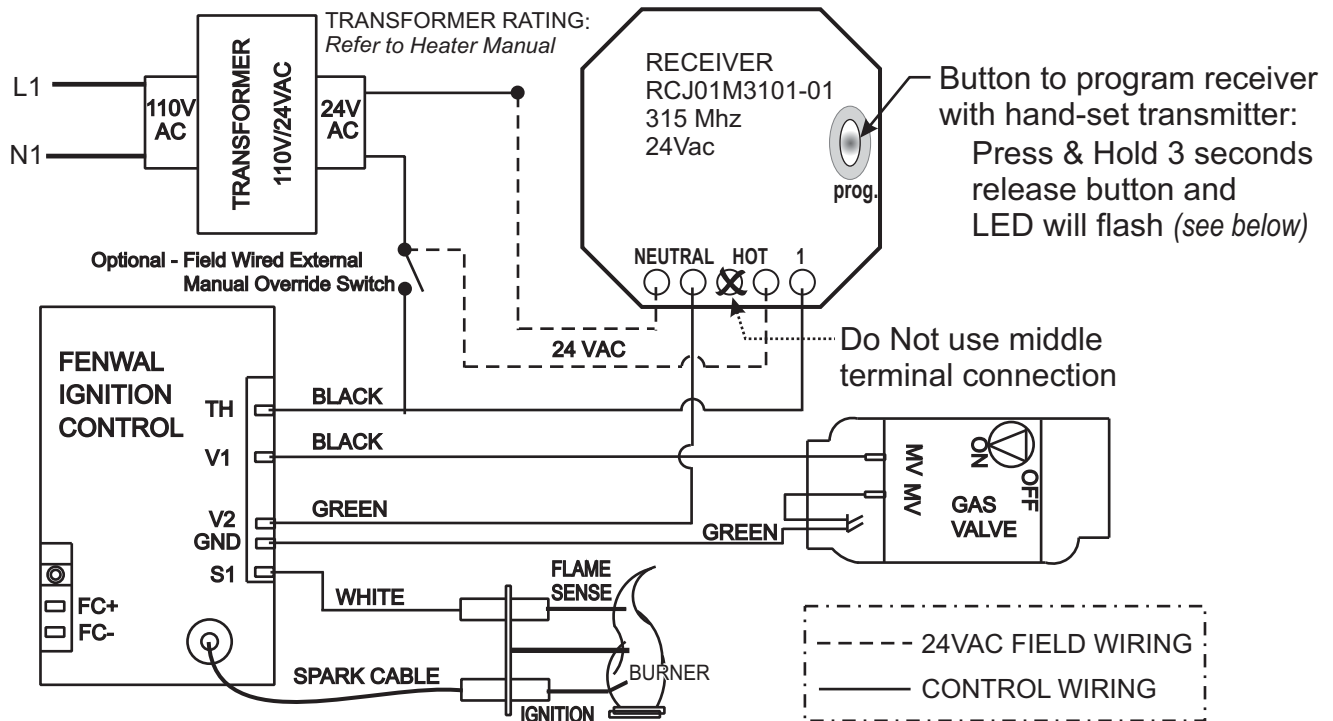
TRANSFORMER RATING:
Refer to Heater Manual

L1
N1

110V AC
TRANSFORMER
110V/24VAC
24V AC

RECEIVER
RCJ01M3101-01
315 Mhz
24Vac

prog.

Button to program receiver with hand-set transmitter:
Press & Hold 3 seconds release button and LED will flash (see below)

Optional - Field Wired External Manual Override Switch

NEUTRAL HOT 1

Do Not use middle terminal connection

24 VAC

FENWAL IGNITION CONTROL

TH
BLACK
V1
BLACK
V2
GREEN
GND
S1

MV MV
ON
OFF
GAS VALVE
GREEN

FLAME SENSE
WHITE

FC+
FC-

SPARK CABLE
BURNER
IGNITION

24VAC FIELD WIRING
CONTROL WIRING